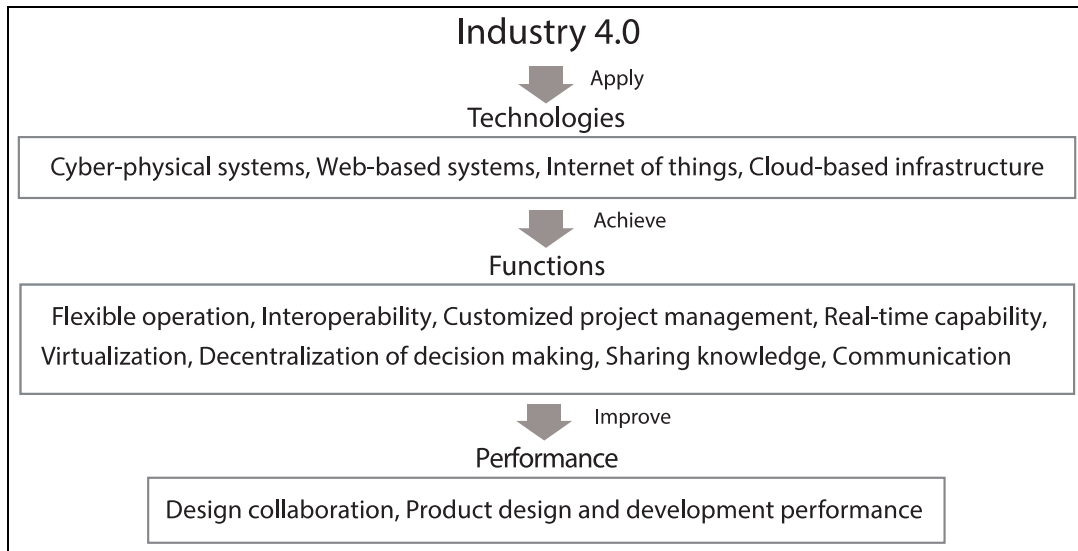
Industry 4.0

Apply

Technologies

Cyber-physical systems, Web-based systems, Internet of things, Cloud-based infrastructure

Achieve

Functions

Flexible operation, Interoperability, Customized project management, Real-time capability, Virtualization, Decentralization of decision making, Sharing knowledge, Communication

Improve

Performance

Design collaboration, Product design and development performance